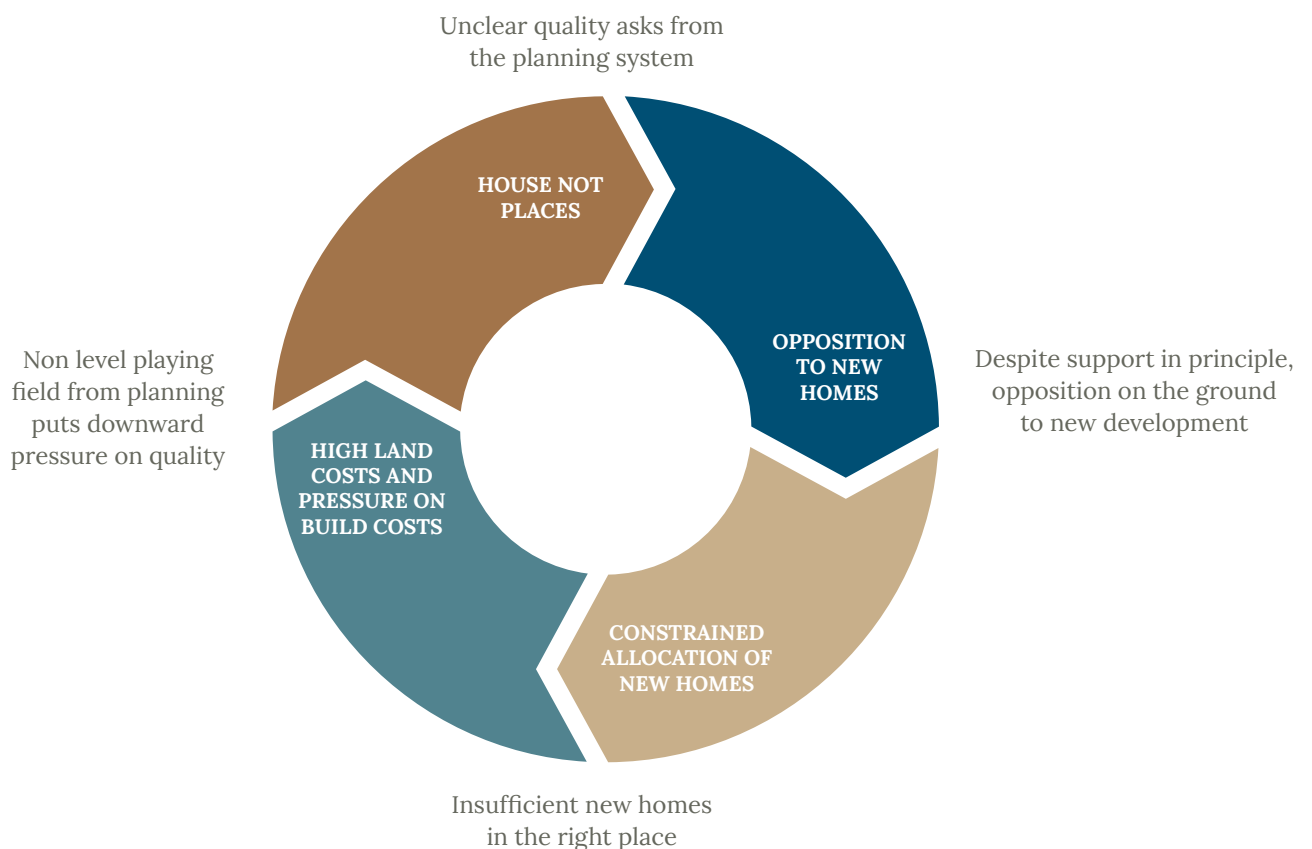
Unclear quality asks from the planning system

HOUSE NOT PLACES

OPPOSITION TO NEW HOMES

Despite support in principle, opposition on the ground to new development

CONSTRAINED ALLOCATION OF NEW HOMES

Insufficient new homes in the right place

HIGH LAND COSTS AND PRESSURE ON BUILD COSTS

Non level playing field from planning puts downward pressure on quality